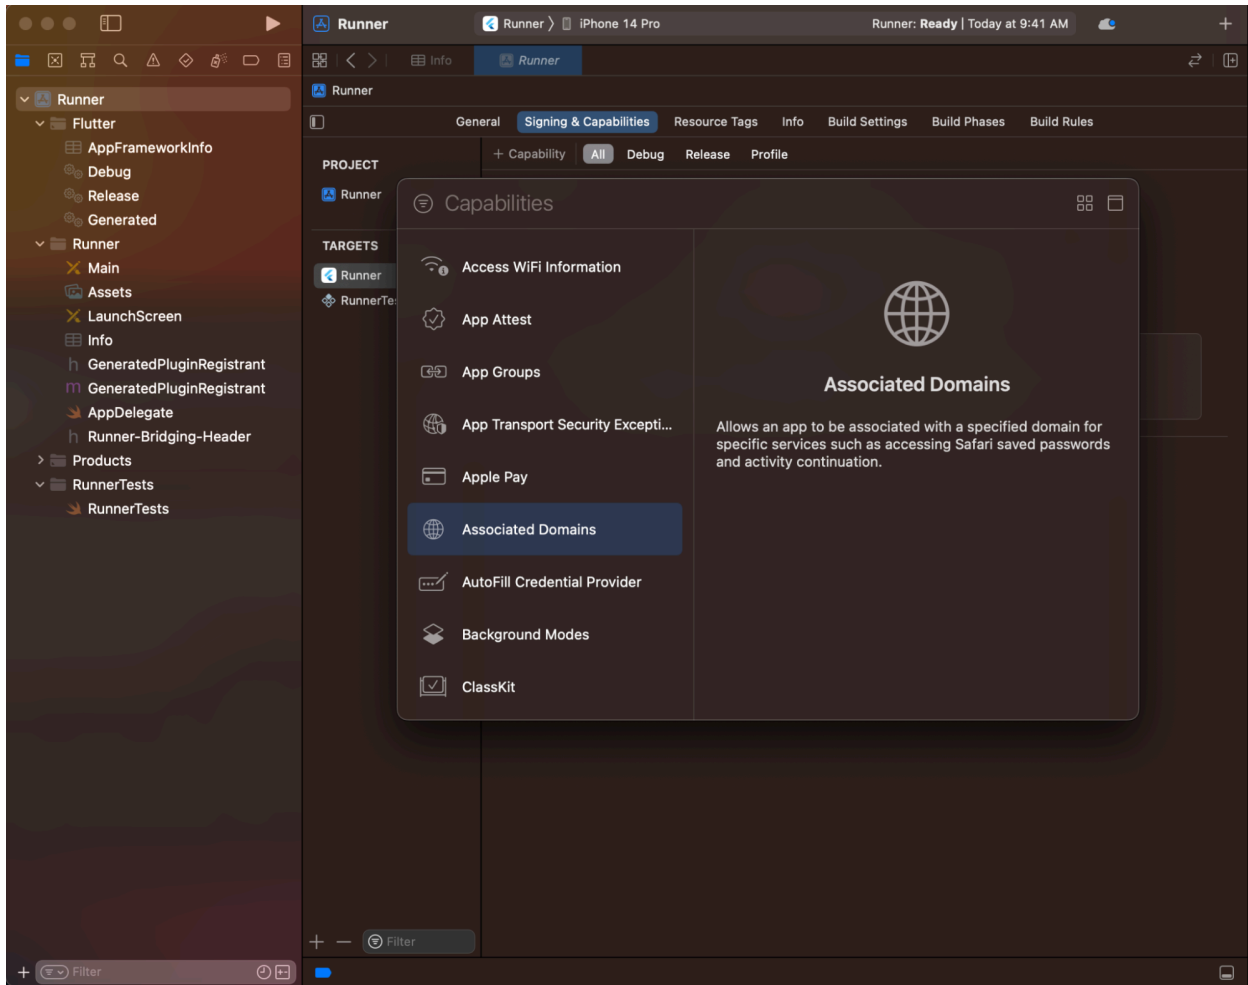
Runner
Runner 〉 iPhone 14 Pro
Runner: Ready | Today at 9:41 AM

Info
Runner

Runner
Flutter
AppFrameworkInfo
Debug
Release
Generated
Runner
Main
Assets
LaunchScreen
Info
GeneratedPluginRegistrant
GeneratedPluginRegistrant
AppDelegate
Runner-Bridging-Header
Products
RunnerTests
RunnerTests

Filter

Runner

General
Signing & Capabilities
Resource Tags
Info
Build Settings
Build Phases
Build Rules

PROJECT
Runner
TARGETS
Runner
RunnerTe

+ Capability
All
Debug
Release
Profile

Capabilities

Access WiFi Information
App Attest
App Groups
App Transport Security Excepti...
Apple Pay
Associated Domains
AutoFill Credential Provider
Background Modes
ClassKit

Associated Domains

Allows an app to be associated with a specified domain for specific services such as accessing Safari saved passwords and activity continuation.

Filter